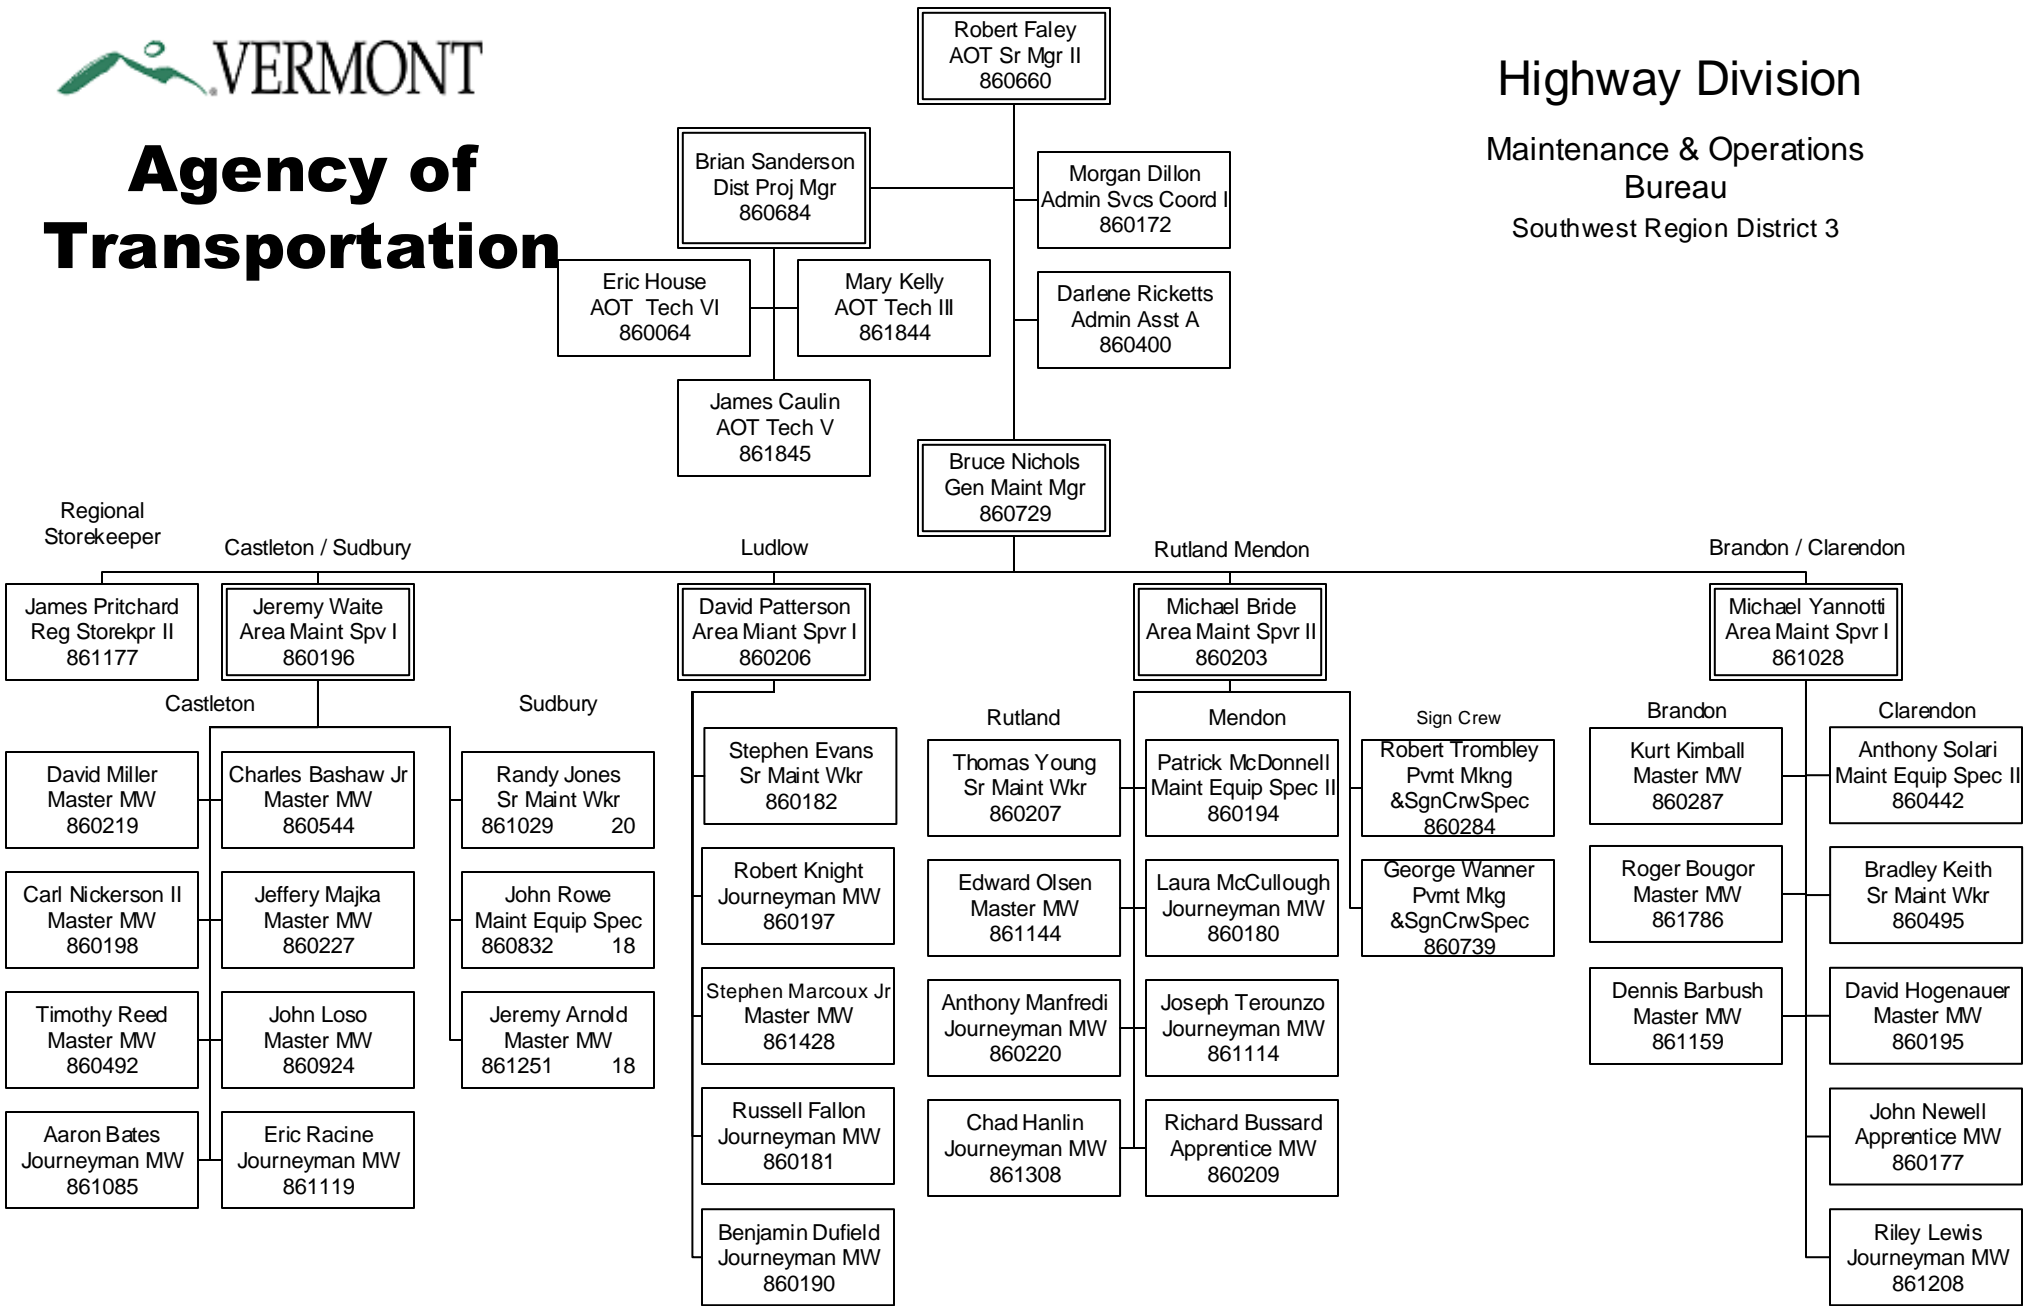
VERMONT

Agency of Transportation

Highway Division

Maintenance & Operations Bureau

Southwest Region District 3

Robert Faley
AOT Sr Mgr II
860660

Brian Sanderson
Dist Proj Mgr
860684

Morgan Dillon
Admin Svcs Coord I
860172

Eric House
AOT Tech VI
860064

Mary Kelly
AOT Tech III
861844

Darlene Ricketts
Admin Asst A
860400

James Caulin
AOT Tech V
861845

Bruce Nichols
Gen Maint Mgr
860729

Regional Storekeeper

Castleton / Sudbury

Ludlow

Rutland Mendon

Brandon / Clarendon

James Pritchard
Reg Storekpr II
861177

Jeremy Waite
Area Maint Spv I
860196

David Patterson
Area Miant Spvr I
860206

Michael Bride
Area Maint Spvr II
860203

Michael Yannotti
Area Maint Spvr I
861028

Castleton

Sudbury

David Miller
Master MW
860219

Charles Bashaw Jr
Master MW
860544

Randy Jones
Sr Maint Wkr
861029 20

Carl Nickerson II
Master MW
860198

Jeffery Majka
Master MW
860227

John Rowe
Maint Equip Spec
860832 18

Timothy Reed
Master MW
860492

John Loso
Master MW
860924

Jeremy Arnold
Master MW
861251 18

Aaron Bates
Journeyman MW
861085

Eric Racine
Journeyman MW
861119

Stephen Evans
Sr Maint Wkr
860182

Robert Knight
Journeyman MW
860197

Stephen Marcoux Jr
Master MW
861428

Russell Fallon
Journeyman MW
860181

Benjamin Dufield
Journeyman MW
860190

Rutland

Mendon

Sign Crew

Thomas Young
Sr Maint Wkr
860207

Patrick McDonnell
Maint Equip Spec II
860194

Robert Trombley
Pvmt Mkng &SgnCrwSpec
860284

Edward Olsen
Master MW
861144

Laura McCullough
Journeyman MW
860180

George Wanner
Pvmt Mkg &SgnCrwSpec
860739

Anthony Manfredi
Journeyman MW
860220

Joseph Terounzo
Journeyman MW
861114

Chad Hanlin
Journeyman MW
861308

Richard Bussard
Apprentice MW
860209

Brandon

Clarendon

Kurt Kimball
Master MW
860287

Anthony Solari
Maint Equip Spec II
860442

Roger Bougor
Master MW
861786

Bradley Keith
Sr Maint Wkr
860495

Dennis Barbush
Master MW
861159

David Hogenauer
Master MW
860195

John Newell
Apprentice MW
860177

Riley Lewis
Journeyman MW
861208